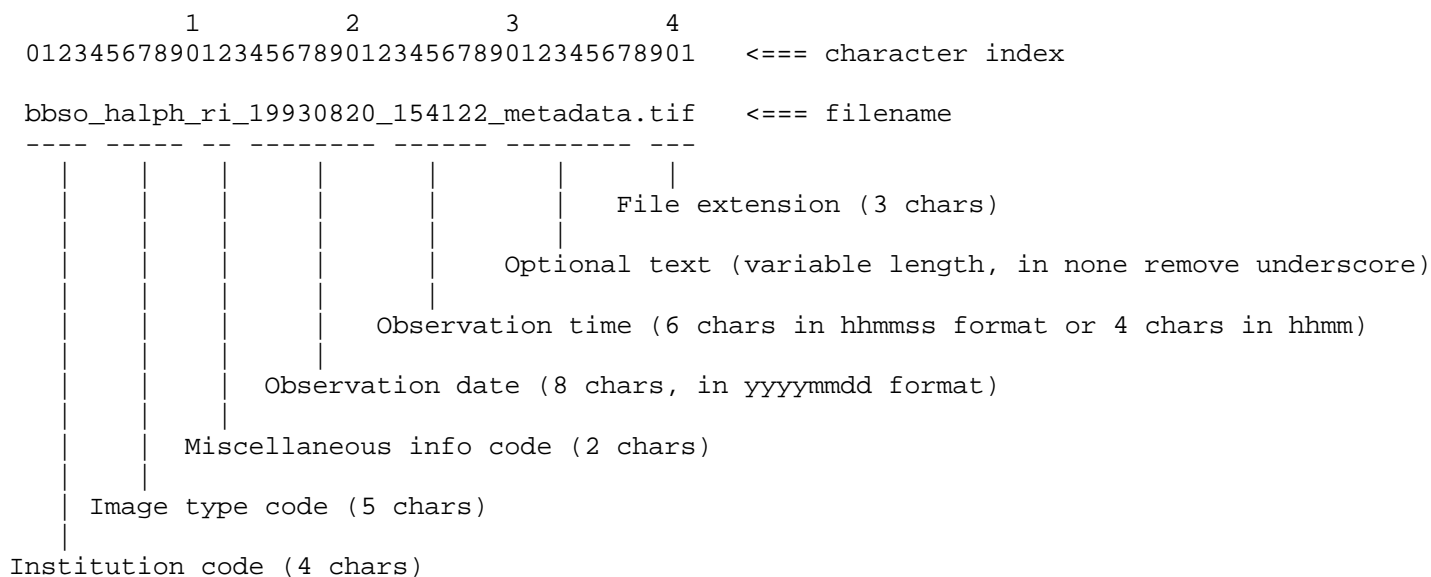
1 2 3 4
01234567890123456789012345678901234567890l <=== character index

bbso_halph_ri_19930820_154122_metadata.tif <=== filename
---- ----- -- -------- ------ -------- ---

File extension (3 chars)

Optional text (variable length, in none remove underscore)

Observation time (6 chars in hhmmss format or 4 chars in hhmm)

Observation date (8 chars, in yyyymmdd format)

Miscellaneous info code (2 chars)

Image type code (5 chars)

Institution code (4 chars)